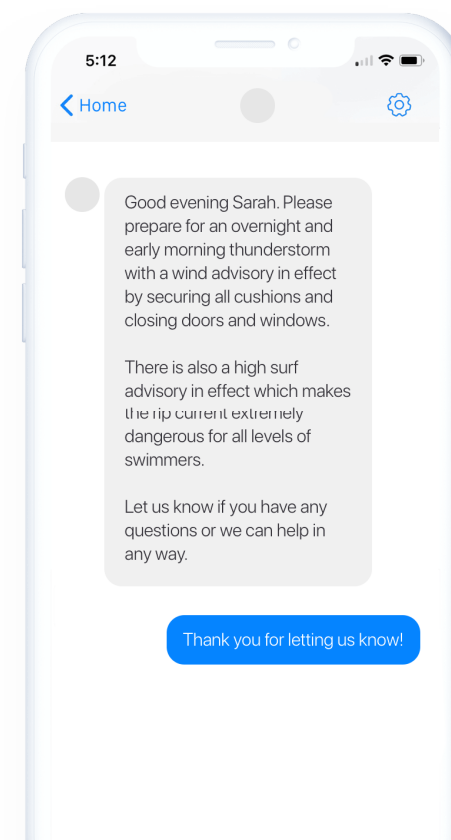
5:12

Home

Good evening Sarah. Please prepare for an overnight and early morning thunderstorm with a wind advisory in effect by securing all cushions and closing doors and windows.

There is also a high surf advisory in effect which makes the rip current extremely dangerous for all levels of swimmers.

Let us know if you have any questions or we can help in any way.

Thank you for letting us know!